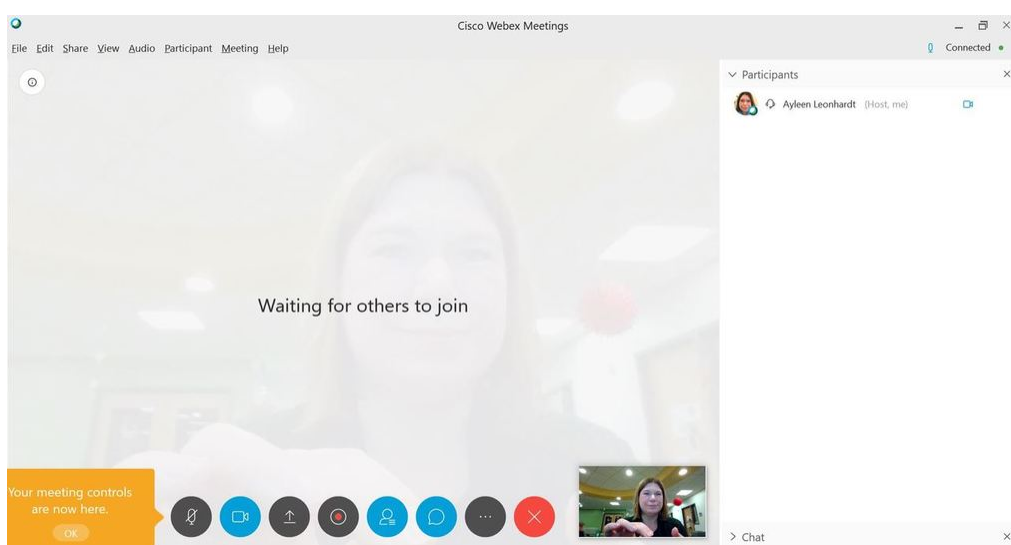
Cisco Webex Meetings

File Edit Share View Audio Participant Meeting Help

Connected

Participants

Ayleen Leonhardt (Host, me)

Waiting for others to join

Your meeting controls are now here.

OK

...

Chat